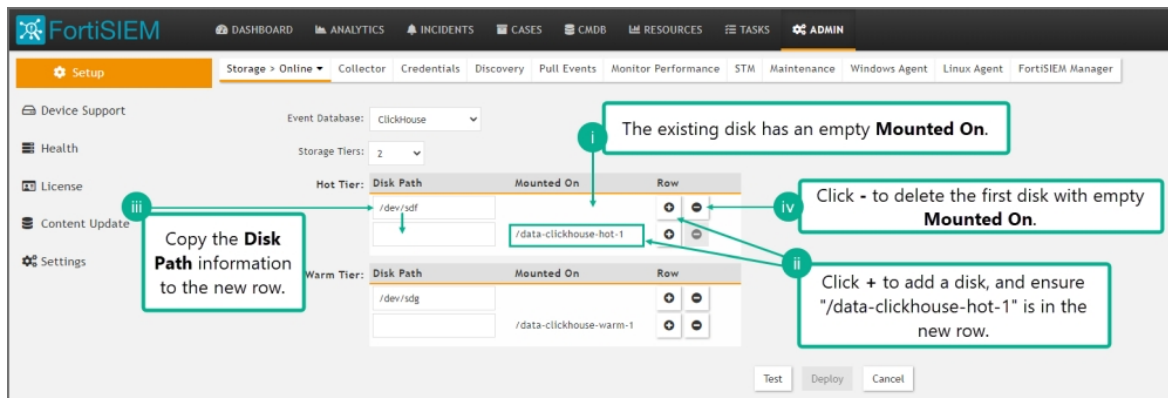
FortiSIEM
DASHBOARD ANALYTICS INCIDENTS CASES CMDB RESOURCES TASKS ADMIN

Setup
Storage > Online ▾ Collector Credentials Discovery Pull Events Monitor Performance STM Maintenance Windows Agent Linux Agent FortiSIEM Manager

Device Support
Health
License
Content Update
Settings

Event Database: ClickHouse
Storage Tiers: 2

Hot Tier:
| Disk Path | Mounted On | Row |
|---|---|---|
| /dev/sdf | | |
| | /data-clickhouse-hot-1 | |

Warm Tier:
| Disk Path | Mounted On | Row |
|---|---|---|
| /dev/sdg | | |
| | /data-clickhouse-warm-1 | |

i
The existing disk has an empty **Mounted On**.

iii
Copy the **Disk Path** information to the new row.

iv
Click **-** to delete the first disk with empty **Mounted On**.

ii
Click **+** to add a disk, and ensure "/data-clickhouse-hot-1" is in the new row.

Test Deploy Cancel